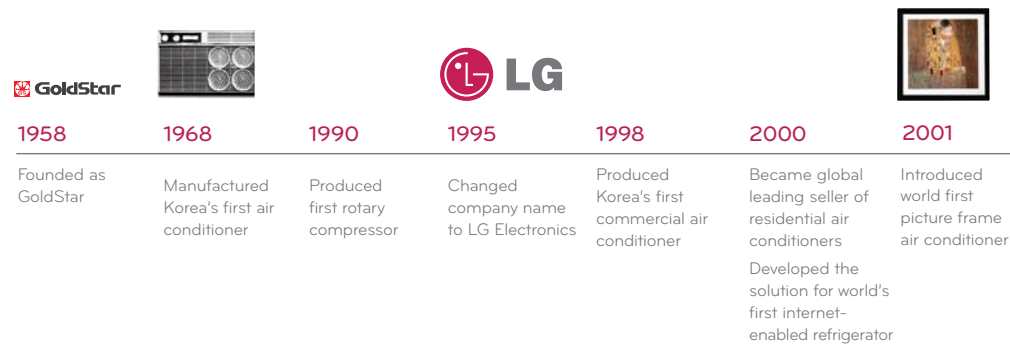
GoldStar

LG

1958

Founded as GoldStar

1968

Manufactured Korea's first air conditioner

1990

Produced first rotary compressor

1995

Changed company name to LG Electronics

1998

Produced Korea's first commercial air conditioner

2000

Became global leading seller of residential air conditioners

Developed the solution for world's first internet-enabled refrigerator

2001

Introduced world first picture frame air conditioner